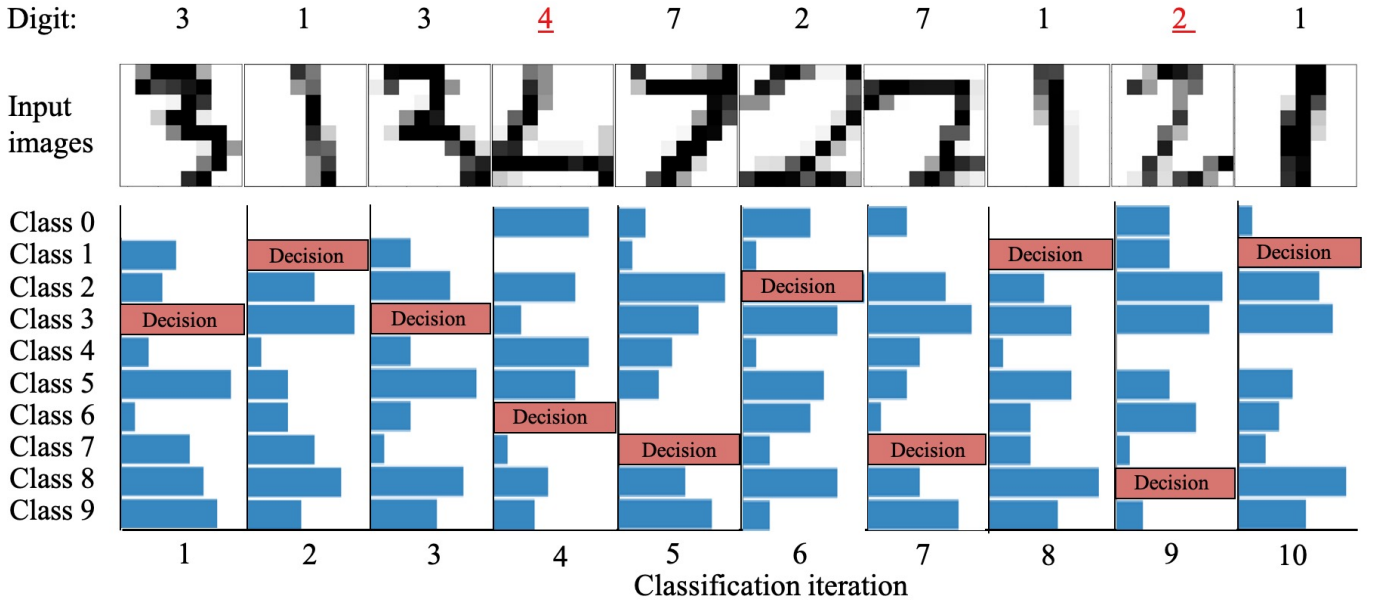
Digit: 3 1 3 4 7 2 7 1 2 1

Input images

Class 0
Class 1
Class 2
Class 3
Class 4
Class 5
Class 6
Class 7
Class 8
Class 9

Decision
Decision
Decision
Decision
Decision
Decision
Decision
Decision
Decision
Decision

1 2 3 4 5 6 7 8 9 10
Classification iteration